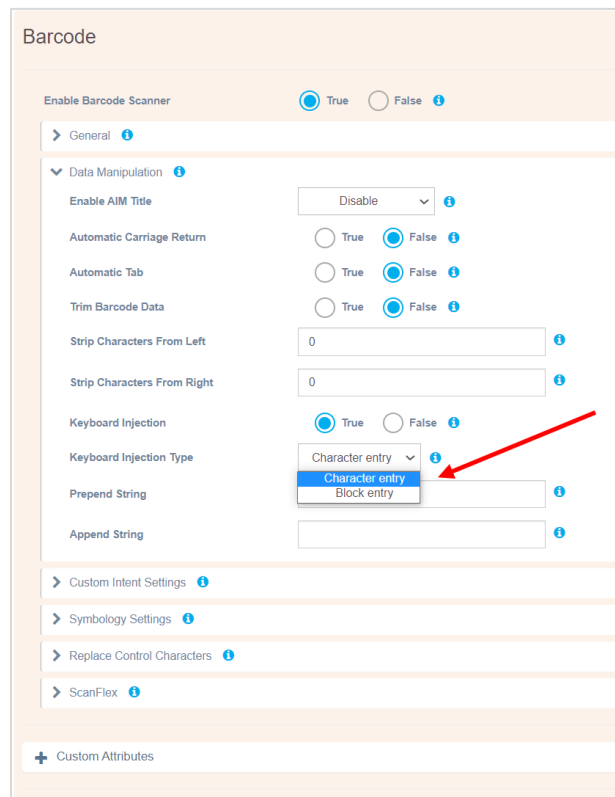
Barcode

Enable Barcode Scanner True False

General

Data Manipulation

Enable AIM Title Disable

Automatic Carriage Return True False

Automatic Tab True False

Trim Barcode Data True False

Strip Characters From Left 0

Strip Characters From Right 0

Keyboard Injection True False

Keyboard Injection Type Character entry

Character entry
Block entry

Prepend String

Append String

Custom Intent Settings

Symbology Settings

Replace Control Characters

ScanFlex

Custom Attributes